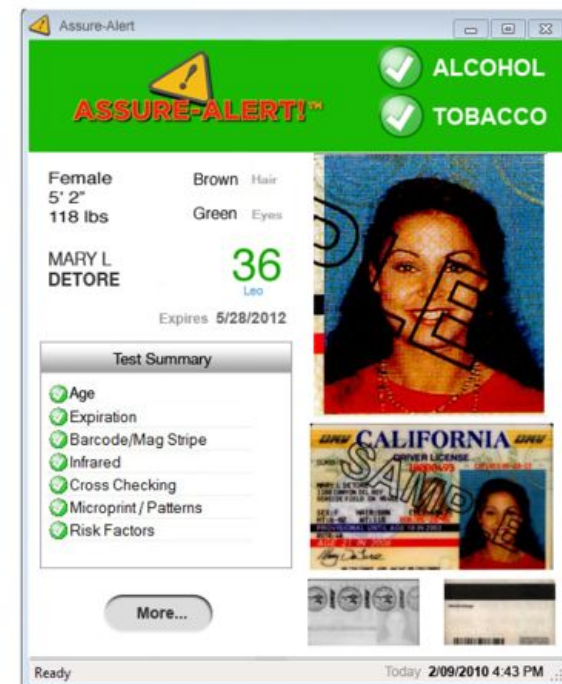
Assure-Alert

ASSURE-ALERT!™

ALCOHOL

TOBACCO

Female
5' 2"
118 lbs

Brown Hair

Green Eyes

MARY L
DETORE

36
Leo

Expires 5/28/2012

Test Summary

Age
Expiration
Barcode/Mag Stripe
Infrared
Cross Checking
Microprint / Patterns
Risk Factors

More...

SAMPLE

CALIFORNIA
DRIVER LICENSE

SAMPLE

Ready

Today 2/09/2010 4:43 PM